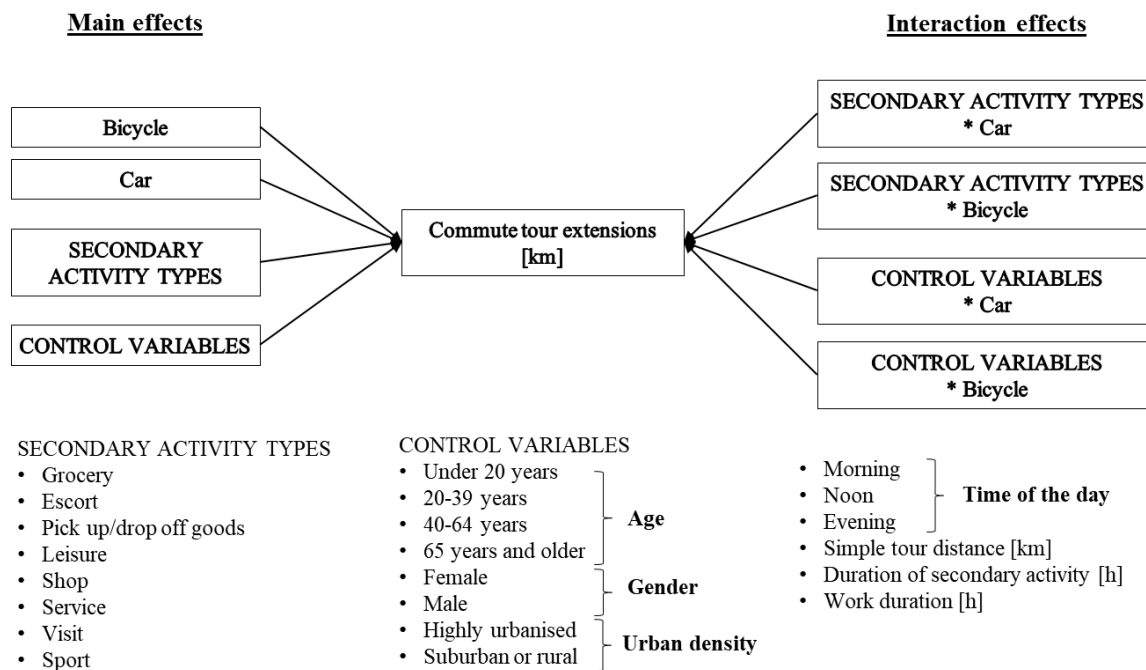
Main effects

Interaction effects

Bicycle

Car

SECONDARY ACTIVITY TYPES

CONTROL VARIABLES

Commute tour extensions [km]

SECONDARY ACTIVITY TYPES * Car

SECONDARY ACTIVITY TYPES * Bicycle

CONTROL VARIABLES * Car

CONTROL VARIABLES * Bicycle

SECONDARY ACTIVITY TYPES
• Grocery
• Escort
• Pick up/drop off goods
• Leisure
• Shop
• Service
• Visit
• Sport

CONTROL VARIABLES
• Under 20 years
• 20-39 years
• 40-64 years
• 65 years and older
Age
• Female
• Male
Gender
• Highly urbanised
• Suburban or rural
Urban density

• Morning
• Noon
• Evening
Time of the day
• Simple tour distance [km]
• Duration of secondary activity [h]
• Work duration [h]